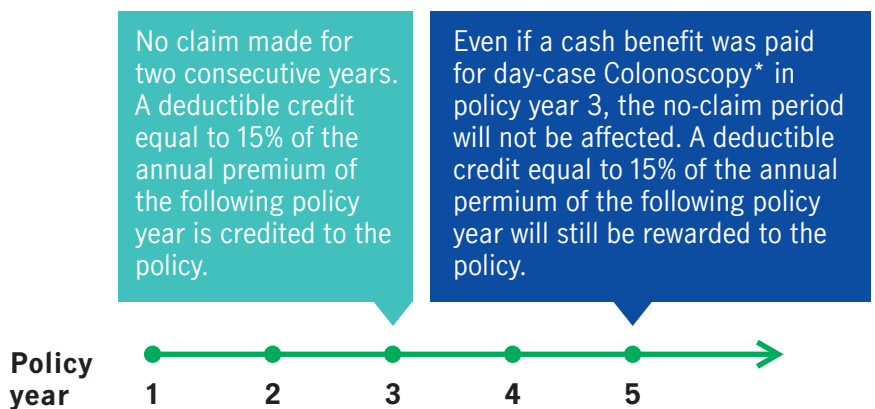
No claim made for two consecutive years. A deductible credit equal to 15% of the annual premium of the following policy year is credited to the policy.

Even if a cash benefit was paid for day-case Colonoscopy* in policy year 3, the no-claim period will not be affected. A deductible credit equal to 15% of the annual permium of the following policy year will still be rewarded to the policy.

Policy year

1

2

3

4

5